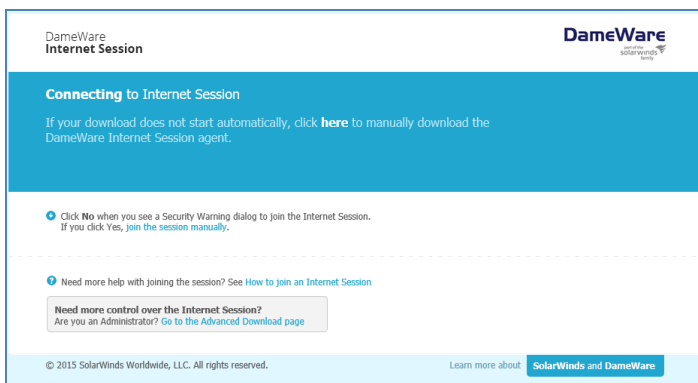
DameWare
Internet Session

DameWare
part of the solarwinds family

Connecting to Internet Session

If your download does not start automatically, click here to manually download the DameWare Internet Session agent.

Click No when you see a Security Warning dialog to join the Internet Session.
If you click Yes, join the session manually.

Need more help with joining the session? See How to join an Internet Session

Need more control over the Internet Session?
Are you an Administrator? Go to the Advanced Download page

© 2015 SolarWinds Worldwide, LLC. All rights reserved.

Learn more about SolarWinds and DameWare